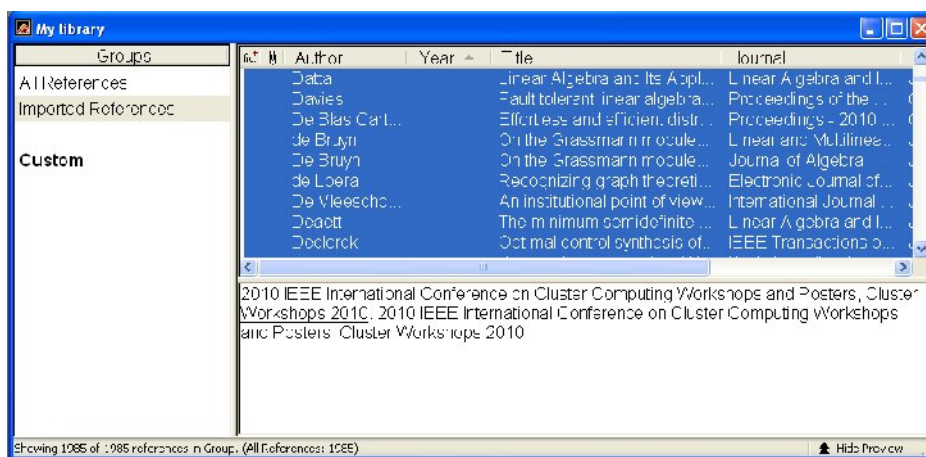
My library

Groups
All References
Imported References

Custom

| Author | Year | Title | Journal |
|---|---|---|---|
| Datta | | Linear Algebra and Its Appl... | Linear Algebra and I... |
| Davies | | Fault tolerant linear algebra... | Proceedings of the ... |
| De Blas Cart... | | Effortless and efficient distr... | Proceedings - 2010 ... |
| de Bruyn | | On the Grassmann module... | Linear and Multilinea... |
| De Bruyn | | On the Grassmann module... | Journal of Algebra |
| de Loera | | Recognizing graph theoreti... | Electronic Journal of... |
| De Vleescho... | | An institutional point of view... | International Journal ... |
| Deadt | | The minimum semidefinite ... | Linear Algebra and I... |
| Declerck | | Optimal control synthesis of... | IEEE Transactions o... |

2010 IEEE International Conference on Cluster Computing Workshops and Posters, Cluster Workshops 2010. 2010 IEEE International Conference on Cluster Computing Workshops and Posters, Cluster Workshops 2010

Showing 1985 of 1985 references in Group. (All References: 1985)
Hide Preview